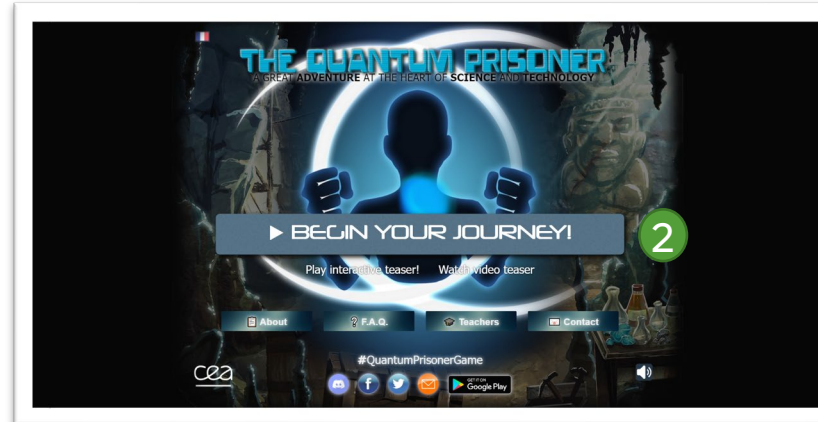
THE QUANTUM PRISONER

A GREAT ADVENTURE AT THE HEART OF SCIENCE AND TECHNOLOGY

▶ BEGIN YOUR JOURNEY!

2

Play interactive teaser! Watch video teaser

About ? F.A.Q. Teachers Contact

#QuantumPrisonerGame

cea

GET IT ON Google Play